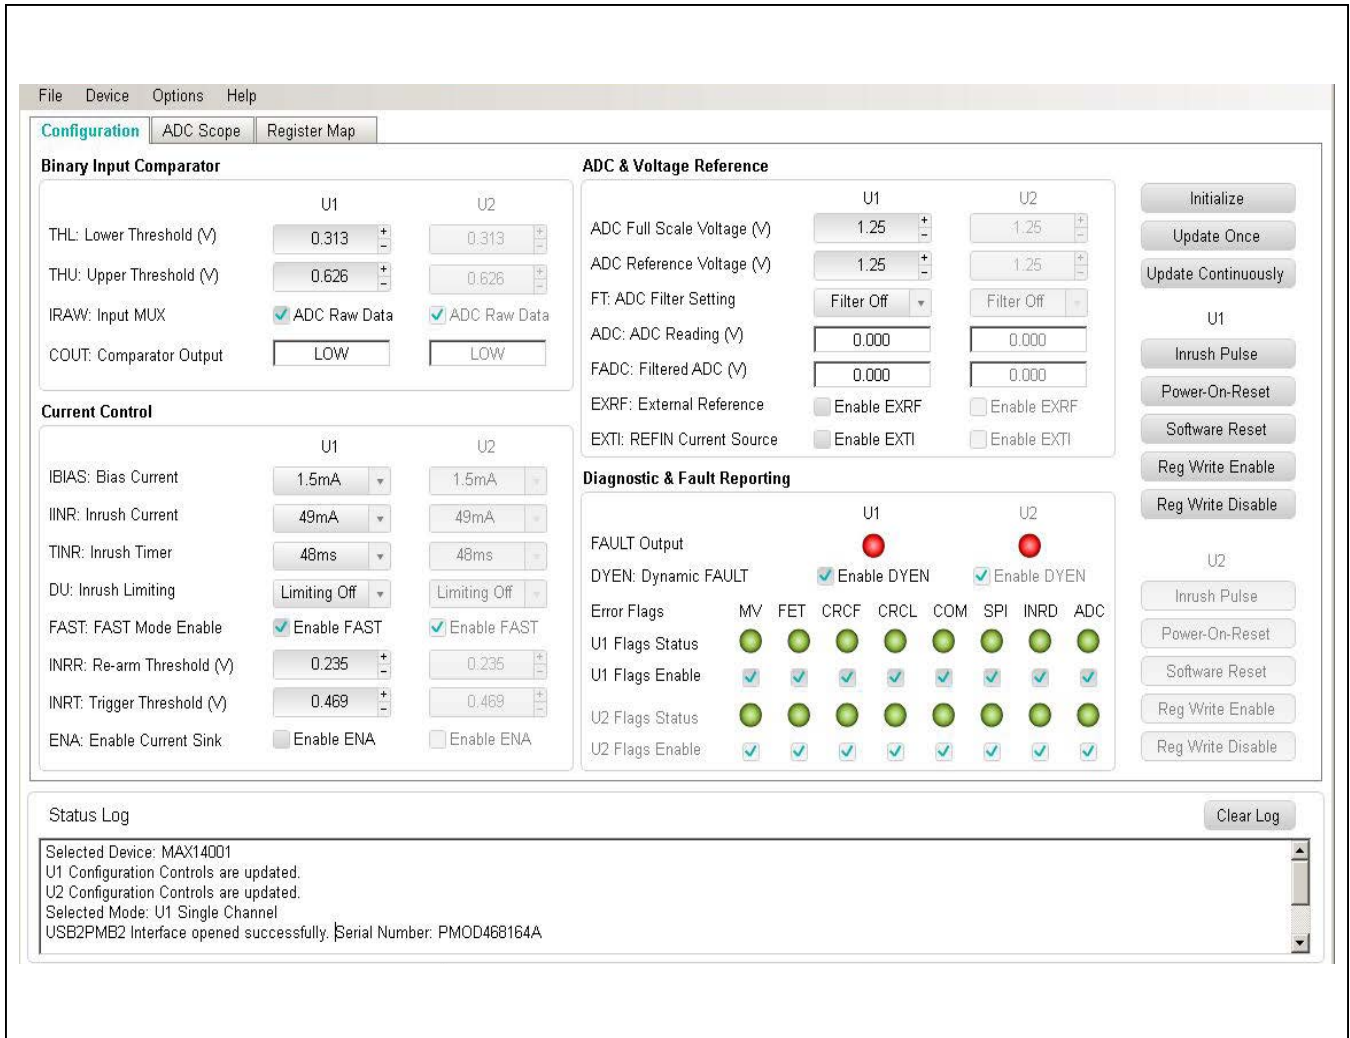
File Device Options Help

Configuration | ADC Scope | Register Map

Binary Input Comparator

| | U1 | U2 |
|---|---|---|
| THL: Lower Threshold (V) | 0.313 | 0.313 |
| THU: Upper Threshold (V) | 0.626 | 0.626 |
| IRAW: Input MUX | ADC Raw Data | ADC Raw Data |
| COUT: Comparator Output | LOW | LOW |

Current Control

| | U1 | U2 |
|---|---|---|
| IBIAS: Bias Current | 1.5mA | 1.5mA |
| IINR: Inrush Current | 49mA | 49mA |
| TINR: Inrush Timer | 48ms | 48ms |
| DU: Inrush Limiting | Limiting Off | Limiting Off |
| FAST: FAST Mode Enable | Enable FAST | Enable FAST |
| INRR: Re-arm Threshold (V) | 0.235 | 0.235 |
| INRT: Trigger Threshold (V) | 0.469 | 0.469 |
| ENA: Enable Current Sink | Enable ENA | Enable ENA |

ADC & Voltage Reference

| | U1 | U2 |
|---|---|---|
| ADC Full Scale Voltage (V) | 1.25 | 1.25 |
| ADC Reference Voltage (V) | 1.25 | 1.25 |
| FT: ADC Filter Setting | Filter Off | Filter Off |
| ADC: ADC Reading (V) | 0.000 | 0.000 |
| FADC: Filtered ADC (V) | 0.000 | 0.000 |
| EXRF: External Reference | Enable EXRF | Enable EXRF |
| EXTI: REFIN Current Source | Enable EXTI | Enable EXTI |

Diagnostic & Fault Reporting

| | U1 | U2 |
|---|---|---|
| FAULT Output | | |
| DYEN: Dynamic FAULT | Enable DYEN | Enable DYEN |

Error Flags MV FET CRCF CRCL COM SPI INRD ADC
U1 Flags Status
U1 Flags Enable
U2 Flags Status
U2 Flags Enable

Initialize
Update Once
Update Continuously
U1
Inrush Pulse
Power-On-Reset
Software Reset
Reg Write Enable
Reg Write Disable
U2
Inrush Pulse
Power-On-Reset
Software Reset
Reg Write Enable
Reg Write Disable

Status Log
Clear Log

Selected Device: MAX14001
U1 Configuration Controls are updated.
U2 Configuration Controls are updated.
Selected Mode: U1 Single Channel
USB2PMB2 Interface opened successfully. Serial Number: PMOD468164A